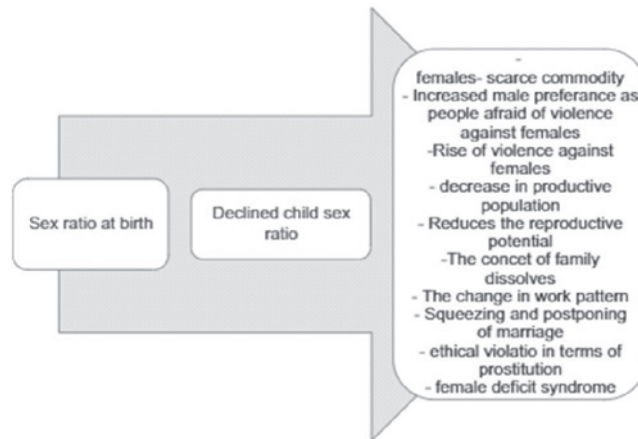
Sex ratio at birth

Declined child sex ratio

-
females- scarce commodity
- Increased male preferance as people afraid of violence against females
-Rise of violence against females
- decrease in productive population
- Reduces the reproductive potential
-The concet of family dissolves
- The change in work pattern
- Squeezing and postponing of marriage
- ethical violatio in terms of prostitution
- female deficit syndrome